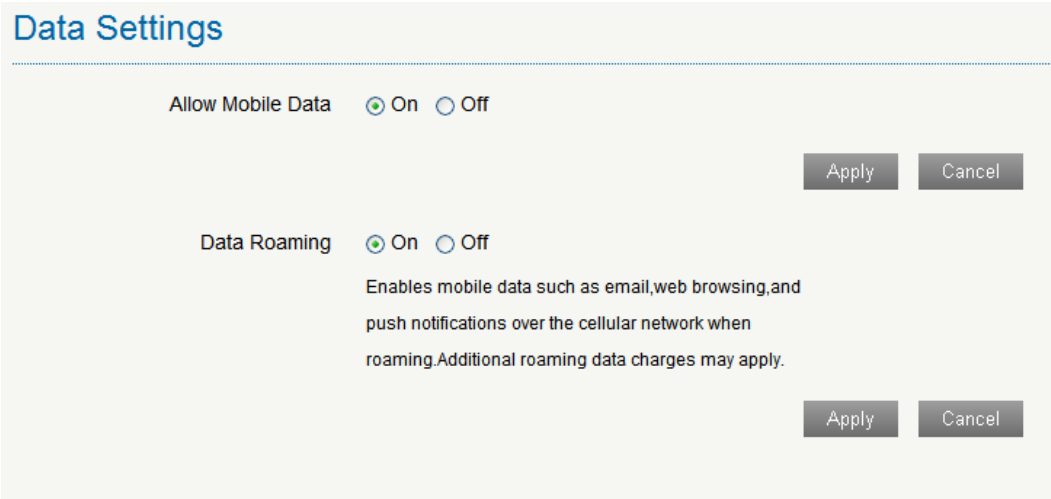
Data Settings

Allow Mobile Data On Off

Apply Cancel

Data Roaming On Off

Enables mobile data such as email,web browsing,and push notifications over the cellular network when roaming.Additional roaming data charges may apply.

Apply Cancel